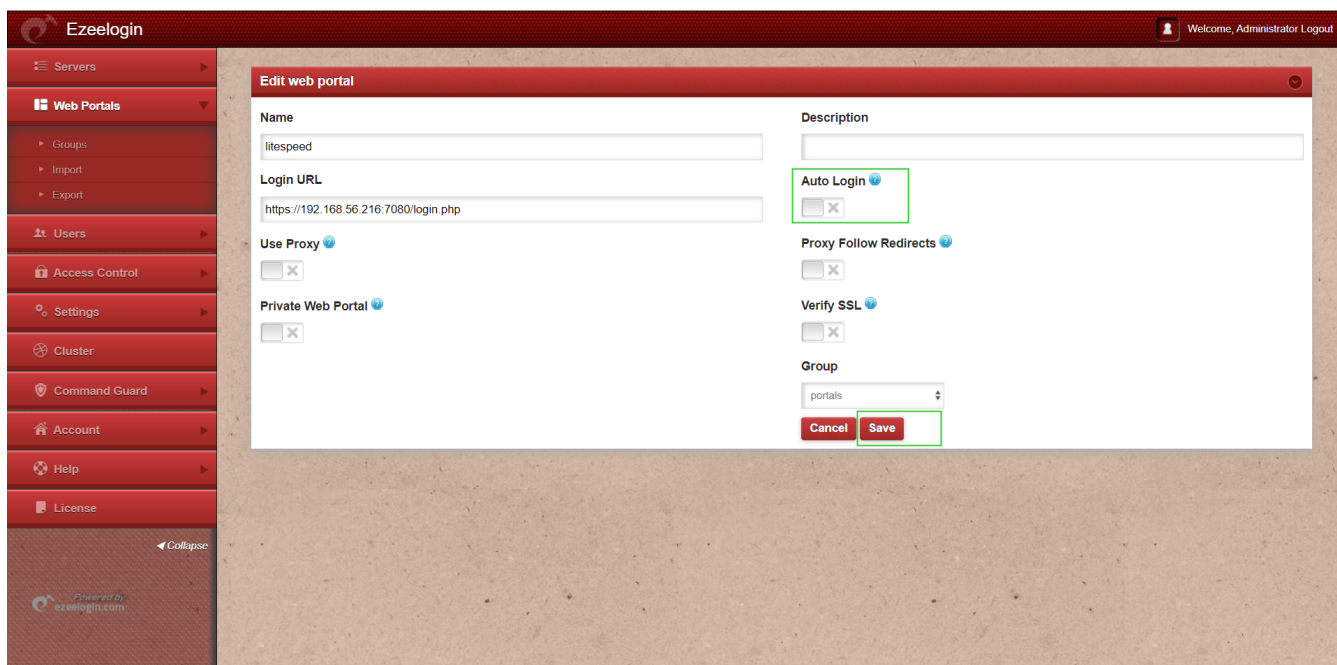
Ezeelogin

Welcome, Administrator Logout

Servers
Web Portals
Groups
Import
Export
Users
Access Control
Settings
Cluster
Command Guard
Account
Help
License
Collapse

Powered by ezeelogin.com

Edit web portal

Name
litespeed

Description

Login URL
https://192.168.56.216:7080/login.php

Auto Login

Use Proxy

Proxy Follow Redirects

Private Web Portal

Verify SSL

Group
portals

Cancel Save